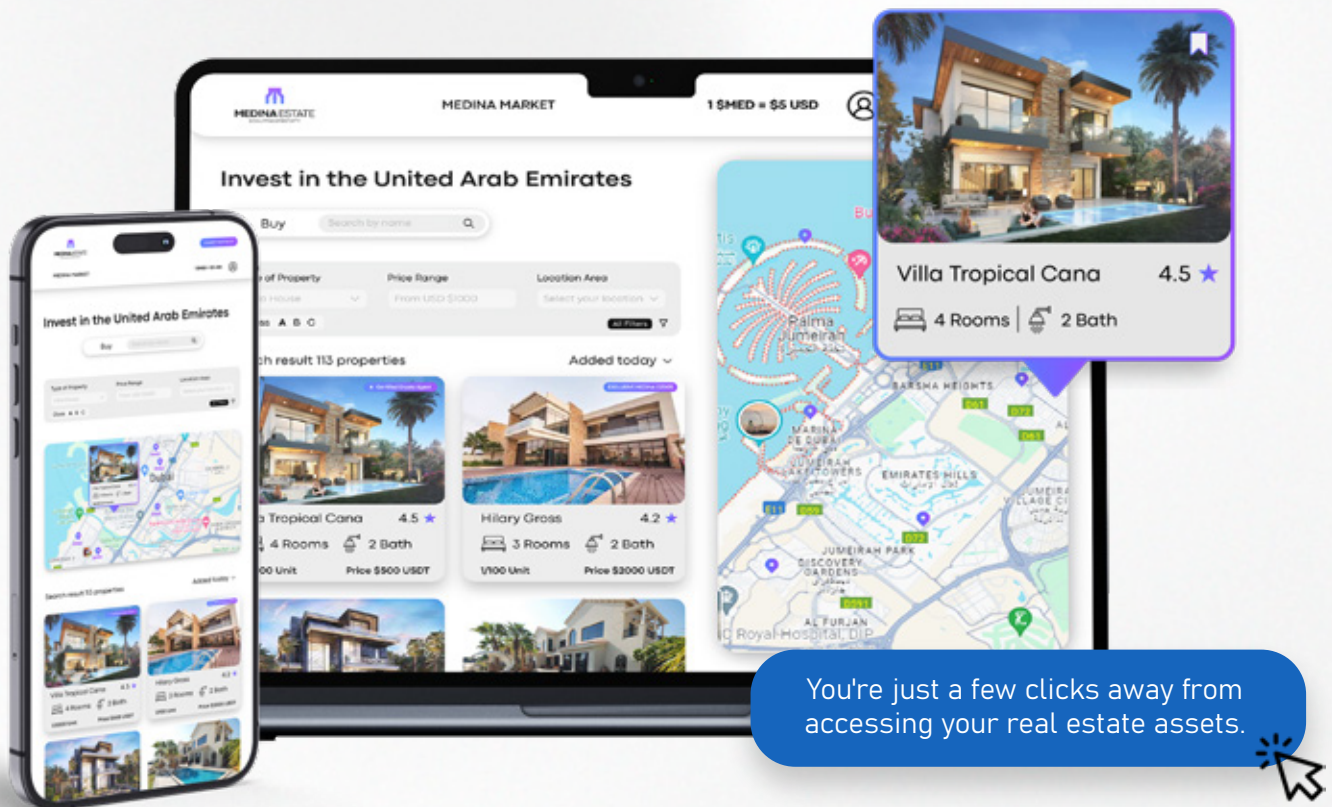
MEDINA ESTATE

MEDINA MARKET

1 $MED = $5 USD

Invest in the United Arab Emirates

Buy

Search by name

of Property

Price Range

Location Area

From USD $1000

Select your location

A B C

All Filters

ch result 113 properties

Added today

a Tropical Cana 4.5

4 Rooms 2 Bath

00 Unit Price $500 USDT

Hilary Gross 4.2

3 Rooms 2 Bath

1/100 Unit Price $2000 USDT

Palma Jumeira

BARSHA HEIGHTS

MARINA

EMIRATES HILLS

JUMEIRAH PARK

DISCOVERY GARDENS

Royal Hospital, DIP

Villa Tropical Cana 4.5

4 Rooms | 2 Bath

MEDINA MARKET

Invest in the United Arab Emirates

Buy

Dubai

Search result 113 properties

Added today

Villa Tropical Cana 4.5

4 Rooms 2 Bath

Hilary Gross 4.2

3 Rooms 2 Bath

You're just a few clicks away from accessing your real estate assets.